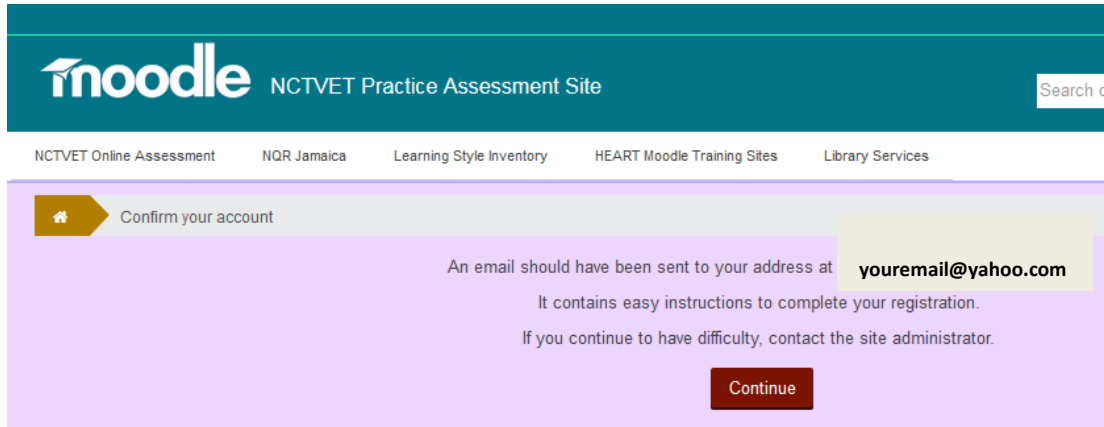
moodle NCTVET Practice Assessment Site

Search c

NCTVET Online Assessment
NQR Jamaica
Learning Style Inventory
HEART Moodle Training Sites
Library Services

Confirm your account

An email should have been sent to your address at youremail@yahoo.com

It contains easy instructions to complete your registration.

If you continue to have difficulty, contact the site administrator.

Continue